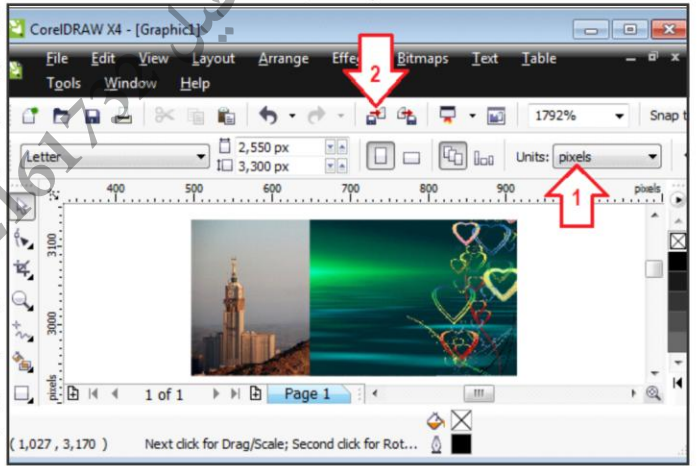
CorelDRAW X4 - [Graphic1]

File Edit View Layout Arrange Effe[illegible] Bitmaps Text Table
Tools Window Help

2

1792%
Snap t

Letter
2,550 px
3,300 px
Units: pixels

1

400 500 600 700 800 900 pixels

3100
3000
pixels

1 of 1
Page 1

( 1,027 , 3,170 )
Next click for Drag/Scale; Second click for Rot...